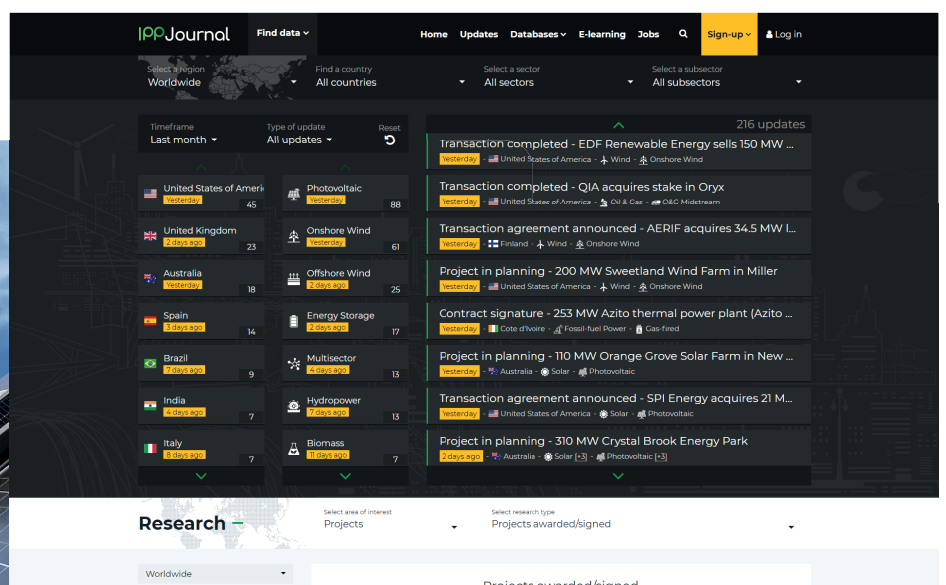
IPPJournal Find data Home Updates Databases E-learning Jobs Sign-up Log in

Select a region
Worldwide

Find a country
All countries

Select a sector
All sectors

Select a subsector
All subsectors

Timeframe
Last month

Type of update
All updates

Reset

216 updates

| Country | Last | Count |
|---|---|---|
| United States of Americ | Yesterday | 45 |
| United Kingdom | 2 days ago | 23 |
| Australia | Yesterday | 18 |
| Spain | 3 days ago | 14 |
| Brazil | 7 days ago | 9 |
| India | 4 days ago | 7 |
| Italy | 8 days ago | 7 |

| Sector | Last | Count |
|---|---|---|
| Photovoltaic | Yesterday | 88 |
| Onshore Wind | Yesterday | 61 |
| Offshore Wind | 2 days ago | 25 |
| Energy Storage | 2 days ago | 17 |
| Multisector | 4 days ago | 13 |
| Hydropower | 7 days ago | 13 |
| Biomass | 11 days ago | 7 |

Transaction completed - EDF Renewable Energy sells 150 MW ...
Yesterday - United States of America - Wind - Onshore Wind

Transaction completed - QIA acquires stake in Oryx
Yesterday - United States of America - Oil & Gas - O&G Midstream

Transaction agreement announced - AERIF acquires 34.5 MW l...
Yesterday - Finland - Wind - Onshore Wind

Project in planning - 200 MW Sweetland Wind Farm in Miller
Yesterday - United States of America - Wind - Onshore Wind

Contract signature - 253 MW Azito thermal power plant (Azito ...
Yesterday - Cote d'Ivoire - Fossil-fuel Power - Gas-fired

Project in planning - 110 MW Orange Grove Solar Farm in New ...
Yesterday - Australia - Solar - Photovoltaic

Transaction agreement announced - SPI Energy acquires 21 M...
Yesterday - United States of America - Solar - Photovoltaic

Project in planning - 310 MW Crystal Brook Energy Park
2 days ago - Australia - Solar [+3] - Photovoltaic [+3]

Research

Select area of interest
Projects

Select research type
Projects awarded/signed

Worldwide

Projects awarded/signed